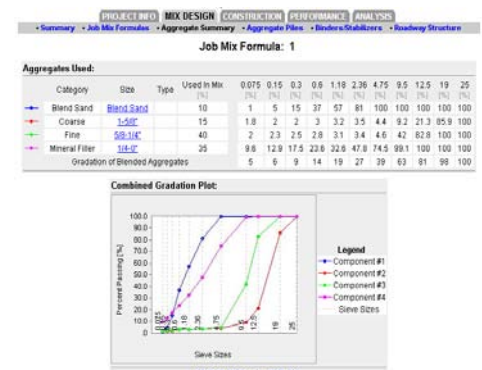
PROJECT INFO MIX DESIGN CONSTRUCTION PERFORMANCE ANALYSIS

• Summary • Job Mix Formulas • Aggregate Summary • Aggregate Piles • Binders/Stabilizers • Roadway Structure

Job Mix Formula: 1

Aggregates Used:

| | Category | Size | Type | Used in Mix [%] | 0.075 [%] | 0.15 [%] | 0.3 [%] | 0.6 [%] | 1.18 [%] | 2.36 [%] | 4.75 [%] | 9.5 [%] | 12.5 [%] | 19 [%] | 25 [%] |
|---|---|---|---|---|---|---|---|---|---|---|---|---|---|---|---|
| | Blend Sand | Blend Sand | | 10 | 1 | 5 | 15 | 37 | 57 | 81 | 100 | 100 | 100 | 100 | 100 |
| | Coarse | 1-5/8" | | 15 | 1.8 | 2 | 2 | 3 | 3.2 | 3.5 | 4.4 | 9.2 | 21.3 | 85.9 | 100 |
| | Fine | 5/8-1/4" | | 40 | 2 | 2.3 | 2.5 | 2.8 | 3.1 | 3.4 | 4.6 | 42 | 82.8 | 100 | 100 |
| | Mineral Filler | 1/4-0" | | 35 | 9.8 | 12.9 | 17.5 | 23.6 | 32.6 | 47.8 | 74.5 | 99.1 | 100 | 100 | 100 |
| | Gradation of Blended Aggregates | | | | 5 | 6 | 9 | 14 | 19 | 27 | 39 | 63 | 81 | 98 | 100 |

Combined Gradation Plot:

100.0
90.0
80.0
70.0
60.0
50.0
40.0
30.0
20.0
10.0
0.0

Percent Passing [%]

0.075 0.15 0.3 0.6 1.18 2.36 4.75 9.5 12.5 19 25

Sieve Sizes

Legend
Component #1
Component #2
Component #3
Component #4
Sieve Sizes